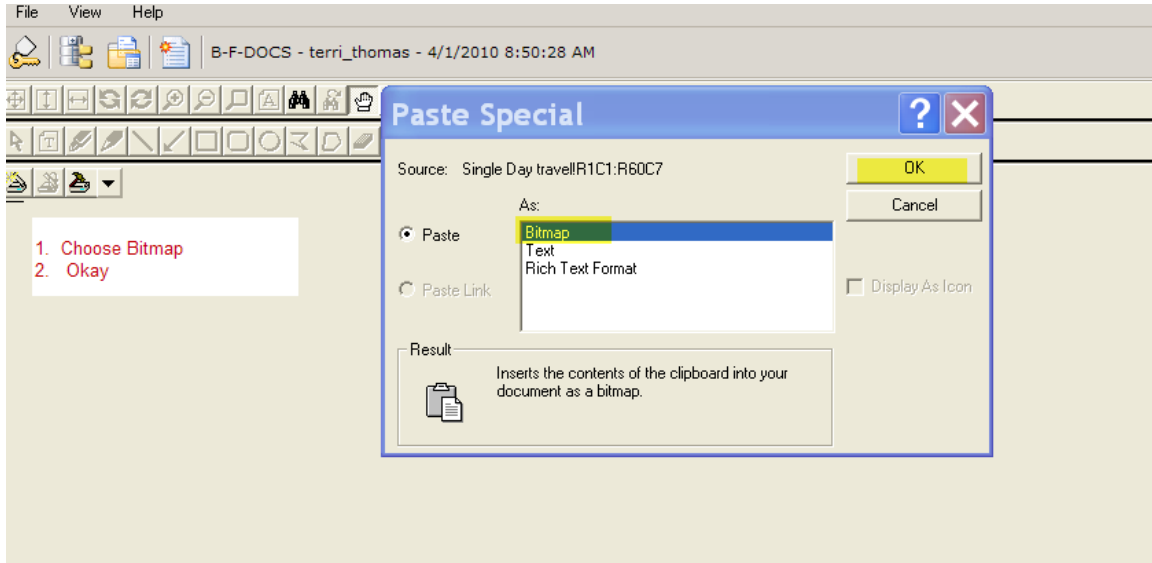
File View Help

B-F-DOCS - terri_thomas - 4/1/2010 8:50:28 AM

1. Choose Bitmap
2. Okay

Paste Special

Source: Single Day travel!R1C1:R60C7

As:

Paste

Paste Link

Bitmap
Text
Rich Text Format

OK

Cancel

Display As Icon

Result

Inserts the contents of the clipboard into your document as a bitmap.